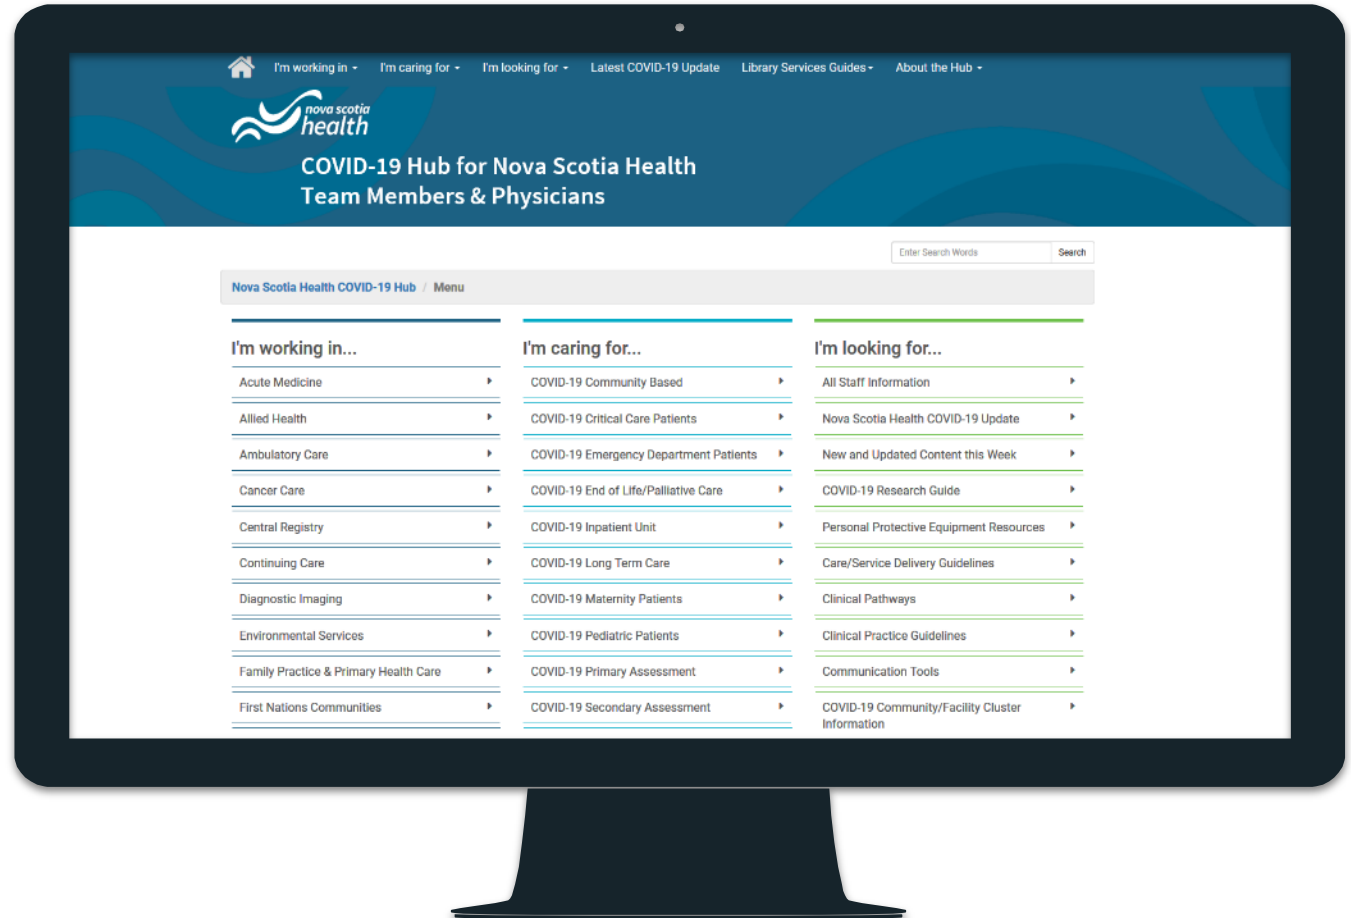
I'm working in ▾ I'm caring for ▾ I'm looking for ▾ Latest COVID-19 Update Library Services Guides ▾ About the Hub ▾

nova scotia health

COVID-19 Hub for Nova Scotia Health Team Members & Physicians

Enter Search Words Search

Nova Scotia Health COVID-19 Hub / Menu

I'm working in...

Acute Medicine
Allied Health
Ambulatory Care
Cancer Care
Central Registry
Continuing Care
Diagnostic Imaging
Environmental Services
Family Practice & Primary Health Care
First Nations Communities

I'm caring for...

COVID-19 Community Based
COVID-19 Critical Care Patients
COVID-19 Emergency Department Patients
COVID-19 End of Life/Palliative Care
COVID-19 Inpatient Unit
COVID-19 Long Term Care
COVID-19 Maternity Patients
COVID-19 Pediatric Patients
COVID-19 Primary Assessment
COVID-19 Secondary Assessment

I'm looking for...

All Staff Information
Nova Scotia Health COVID-19 Update
New and Updated Content this Week
COVID-19 Research Guide
Personal Protective Equipment Resources
Care/Service Delivery Guidelines
Clinical Pathways
Clinical Practice Guidelines
Communication Tools
COVID-19 Community/Facility Cluster Information